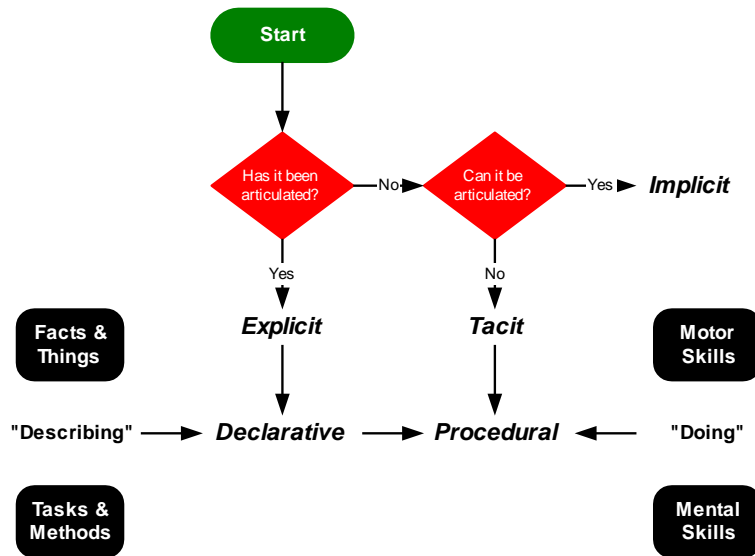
Start

Has it been articulated?

No

Can it be articulated?

Yes

Implicit

Yes

No

Facts & Things

Explicit

Tacit

Motor Skills

"Describing"

Declarative

Procedural

"Doing"

Tasks & Methods

Mental Skills